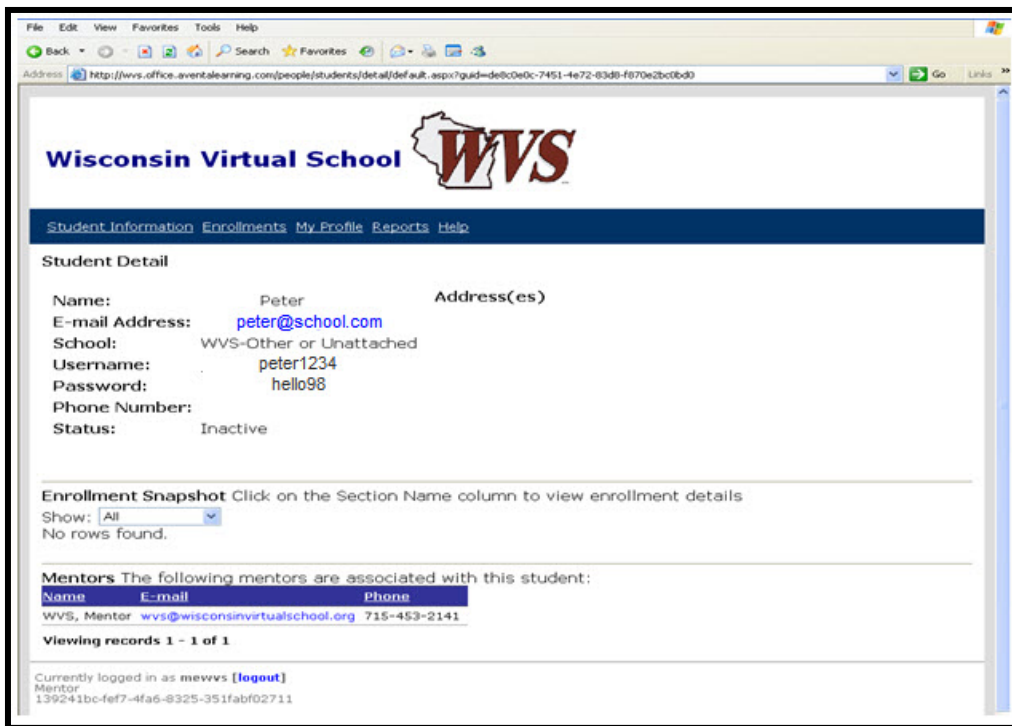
File Edit View Favorites Tools Help

Back Search Favorites

Address http://wvs.office.aventalearning.com/people/students/detail/default.aspx?guid=de8c0e0c-7451-4e72-83d8-f870e2bc0bd0 Go Links

Wisconsin Virtual School WVS

Student Information Enrollments My Profile Reports Help

Student Detail

Name: Peter
E-mail Address: peter@school.com
School: WVS-Other or Unattached
Username: peter1234
Password: hello98
Phone Number:
Status: Inactive

Address(es)

Enrollment Snapshot Click on the Section Name column to view enrollment details
Show: All
No rows found.

Mentors The following mentors are associated with this student:

| Name | E-mail | Phone |
|---|---|---|
| WVS, Mentor | wvs@wisconsinvirtualschool.org | 715-453-2141 |

Viewing records 1 - 1 of 1

Currently logged in as mewvs [logout]
Mentor
139241bc-fef7-4fa6-8325-351fabf02711